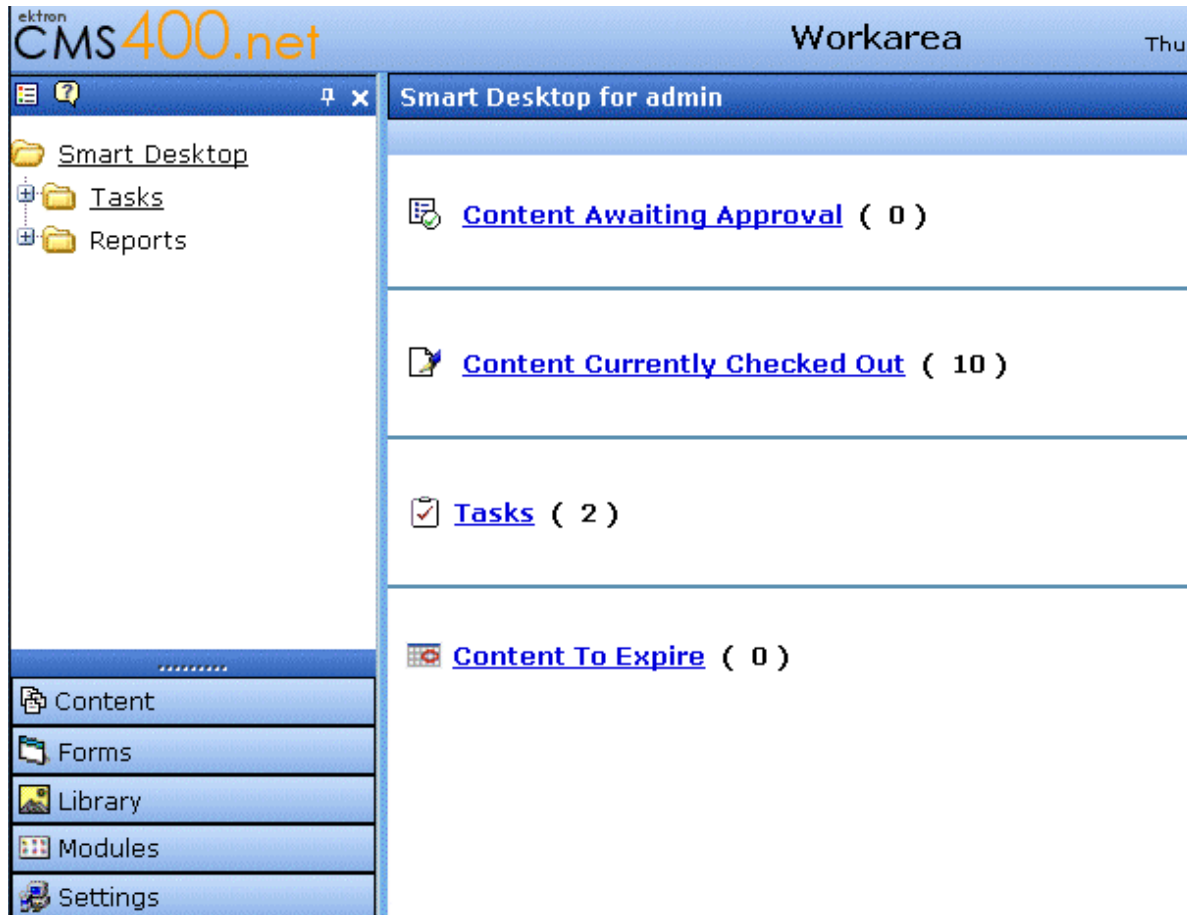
ektron CMS400.net

Workarea

Thu

Smart Desktop

Tasks

Reports

Content

Forms

Library

Modules

Settings

Smart Desktop for admin

Content Awaiting Approval ( 0 )

Content Currently Checked Out ( 10 )

Tasks ( 2 )

Content To Expire ( 0 )